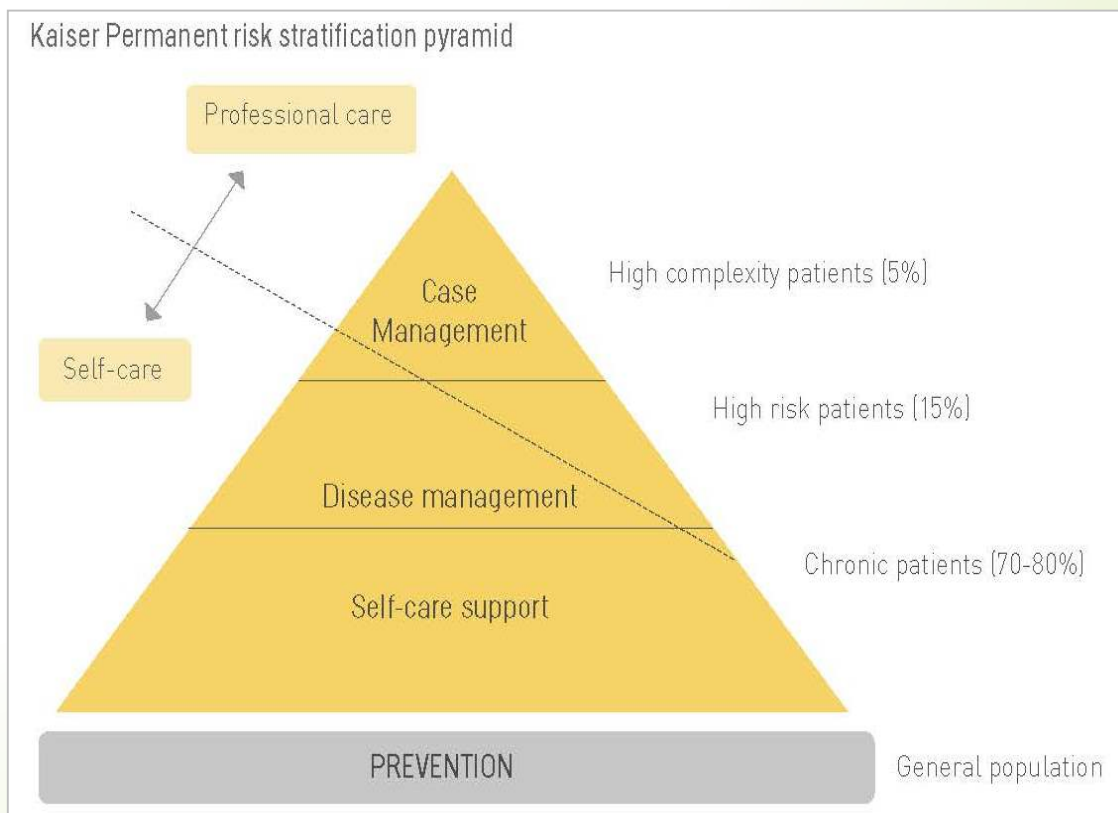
Kaiser Permanent risk stratification pyramid

Professional care

Self-care

Case Management

High complexity patients (5%)

High risk patients (15%)

Disease management

Chronic patients (70-80%)

Self-care support

PREVENTION

General population